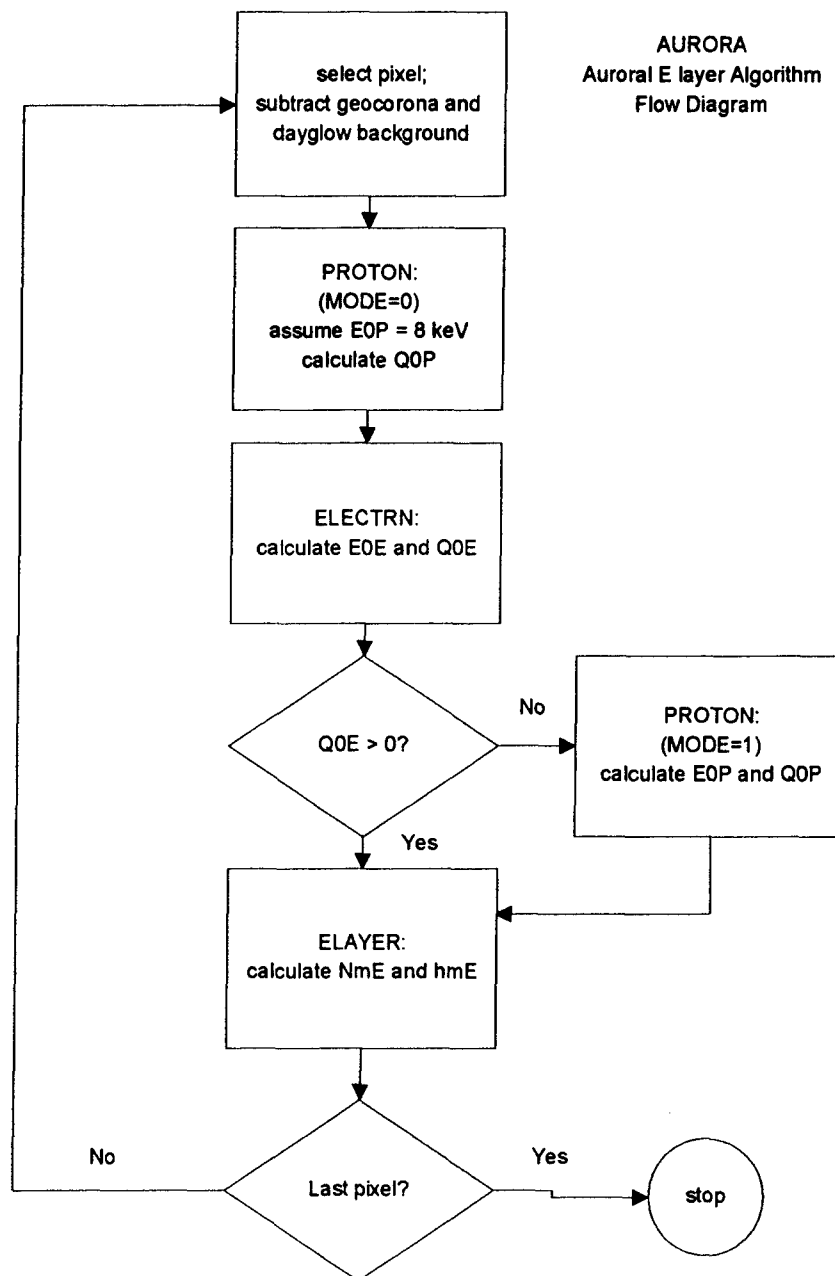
AURORA
Auroral E layer Algorithm
Flow Diagram

select pixel;
subtract geocorona and dayglow background

PROTON:
(MODE=0)
assume E0P = 8 keV
calculate Q0P

ELECTRN:
calculate E0E and Q0E

Q0E > 0?

No

PROTON:
(MODE=1)
calculate E0P and Q0P

Yes

ELAYER:
calculate NmE and hmE

No

Last pixel?

Yes

stop